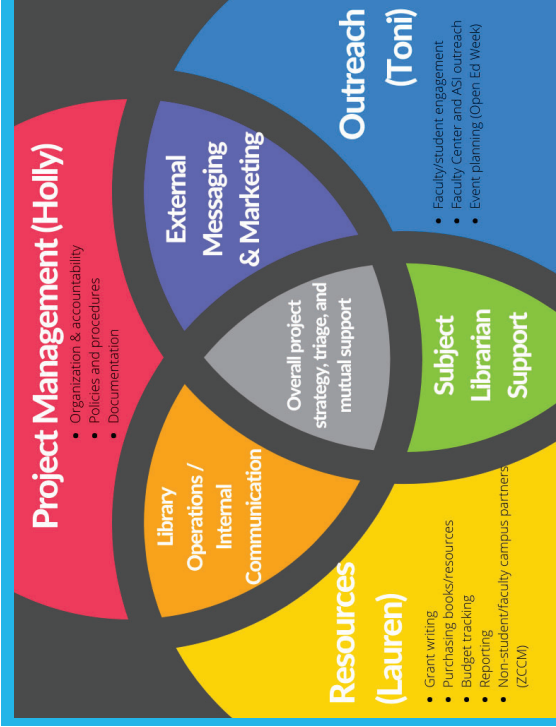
Project Management (Holly)
- Organization & accountability
- Policies and procedures
- Documentation

Outreach (Toni)
- Faculty/student engagement
- Faculty Center and ASI outreach
- Event planning (Open Ed Week)

External Messaging & Marketing

Overall project strategy, triage, and mutual support

Library Operations / Internal Communication

Subject Librarian Support

Resources (Lauren)
- Grant writing
- Purchasing books/resources
- Budget tracking
- Reporting
- Non-student/faculty campus partners (ZCCM)